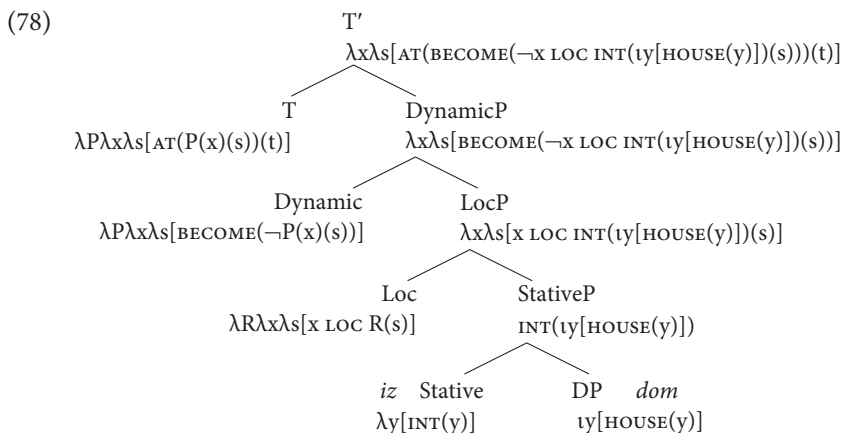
(78)

T′
$\lambda x\lambda s[\text{AT}(\text{BECOME}(\neg x \text{ LOC INT}(\iota y[\text{HOUSE}(y)])(s)))(t)]$

T
$\lambda P\lambda x\lambda s[\text{AT}(P(x)(s))(t)]$

DynamicP
$\lambda x\lambda s[\text{BECOME}(\neg x \text{ LOC INT}(\iota y[\text{HOUSE}(y)])(s))]$

Dynamic
$\lambda P\lambda x\lambda s[\text{BECOME}(\neg P(x)(s))]$

LocP
$\lambda x\lambda s[x \text{ LOC INT}(\iota y[\text{HOUSE}(y)])(s)]$

Loc
$\lambda R\lambda x\lambda s[x \text{ LOC } R(s)]$

StativeP
$\text{INT}(\iota y[\text{HOUSE}(y)])$

*iz* Stative
$\lambda y[\text{INT}(y)]$

DP *dom*
$\iota y[\text{HOUSE}(y)]$